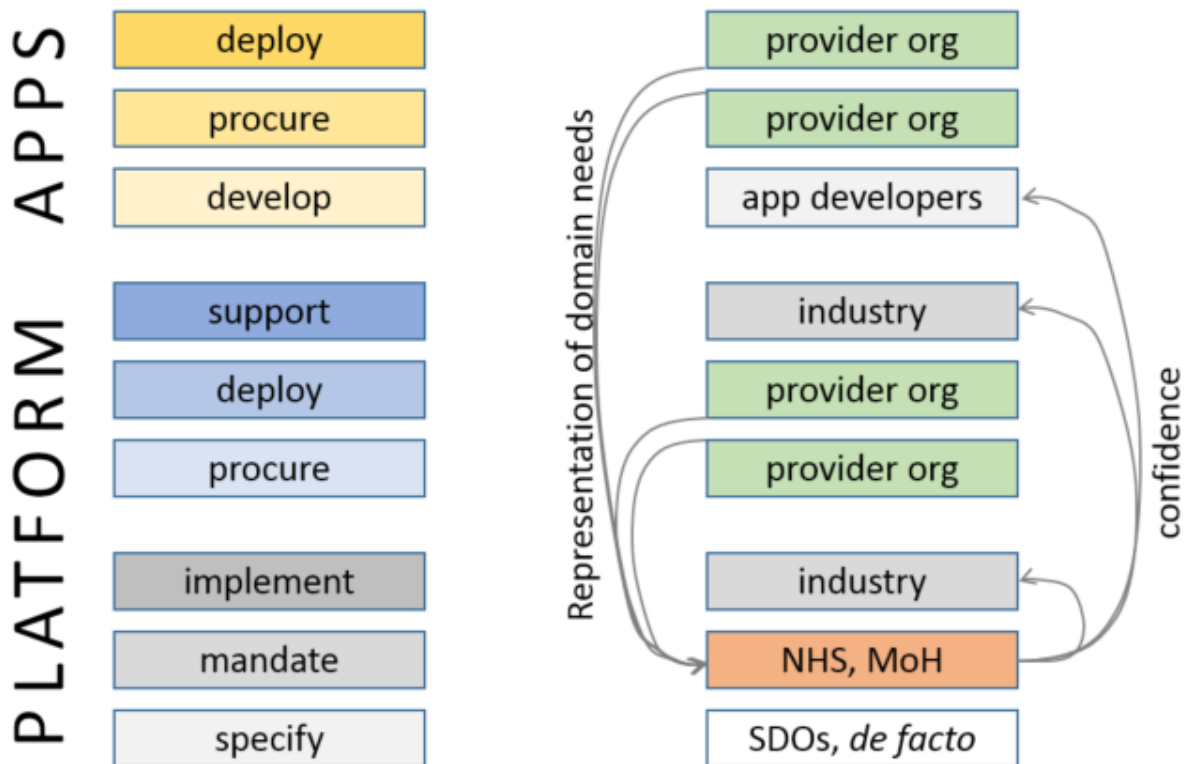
APPS

deploy

procure

develop

PLATFORM

support

deploy

procure

implement

mandate

specify

Representation of domain needs

provider org

provider org

app developers

industry

provider org

provider org

industry

NHS, MoH

SDOs, *de facto*

confidence